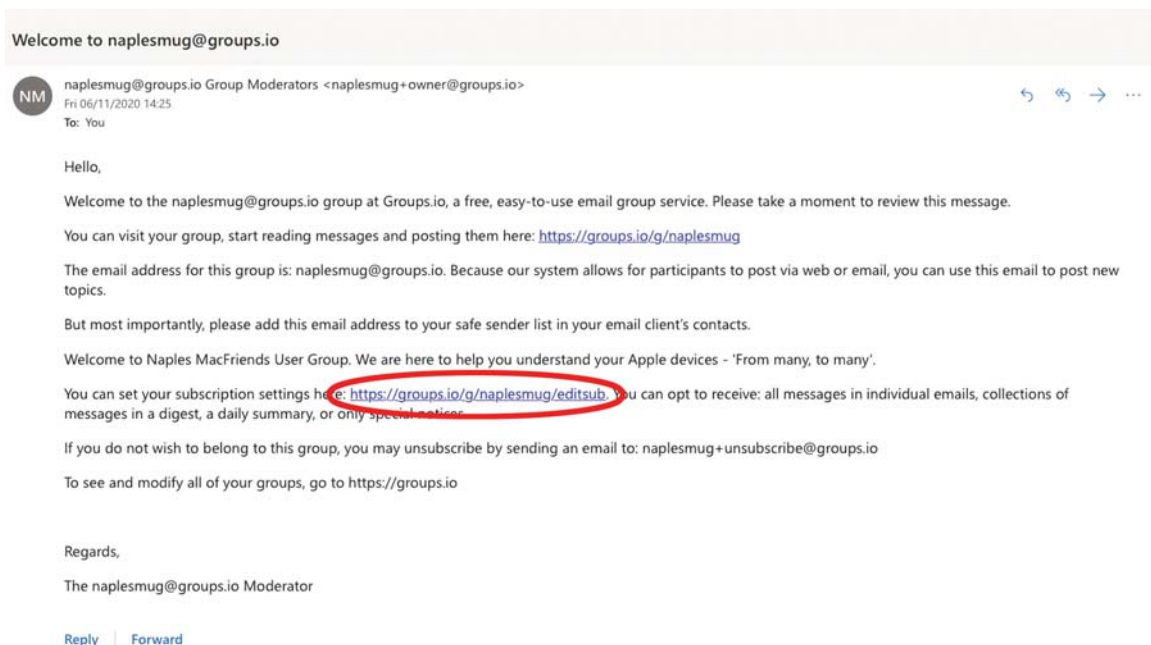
Welcome to naplesmug@groups.io

NM

naplesmug@groups.io Group Moderators <naplesmug+owner@groups.io>
Fri 06/11/2020 14:25
To: You

Hello,

Welcome to the naplesmug@groups.io group at Groups.io, a free, easy-to-use email group service. Please take a moment to review this message.

You can visit your group, start reading messages and posting them here: https://groups.io/g/naplesmug

The email address for this group is: naplesmug@groups.io. Because our system allows for participants to post via web or email, you can use this email to post new topics.

But most importantly, please add this email address to your safe sender list in your email client's contacts.

Welcome to Naples MacFriends User Group. We are here to help you understand your Apple devices - 'From many, to many'.

You can set your subscription settings here: https://groups.io/g/naplesmug/editsub. You can opt to receive: all messages in individual emails, collections of messages in a digest, a daily summary, or only special notices.

If you do not wish to belong to this group, you may unsubscribe by sending an email to: naplesmug+unsubscribe@groups.io

To see and modify all of your groups, go to https://groups.io

Regards,

The naplesmug@groups.io Moderator

Reply | Forward